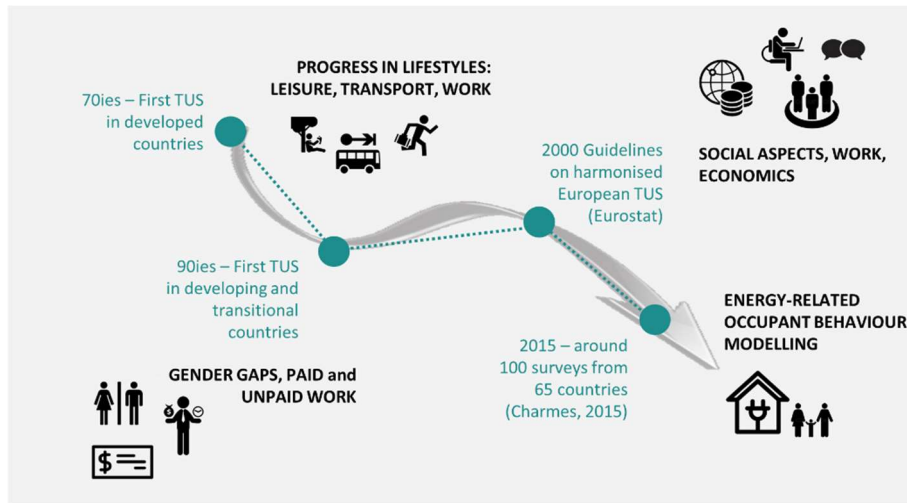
PROGRESS IN LIFESTYLES: LEISURE, TRANSPORT, WORK

70ies – First TUS in developed countries

2000 Guidelines on harmonised European TUS (Eurostat)

SOCIAL ASPECTS, WORK, ECONOMICS

90ies – First TUS in developing and transitional countries

ENERGY-RELATED OCCUPANT BEHAVIOUR MODELLING

2015 – around 100 surveys from 65 countries (Charmes, 2015)

GENDER GAPS, PAID and UNPAID WORK

$